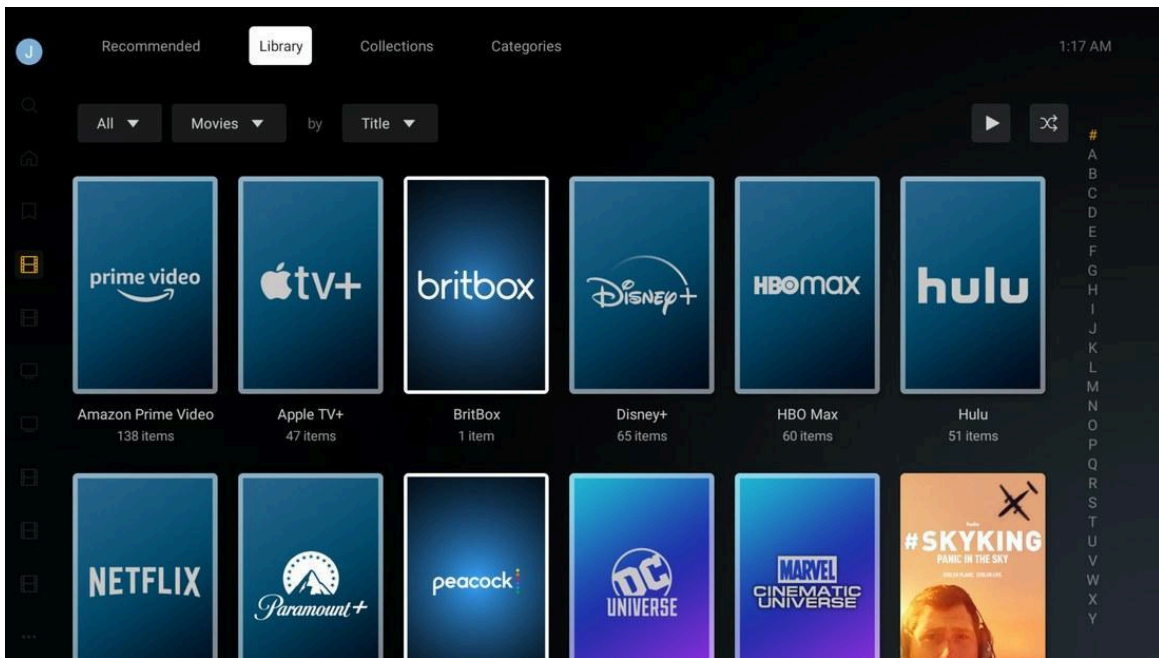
J

Recommended Library Collections Categories 1:17 AM

All ▼ Movies ▼ by Title ▼

#
A
B
C
D
E
F
G
H
I
J
K
L
M
N
O
P
Q
R
S
T
U
V
W
X
Y

prime video
Amazon Prime Video
138 items

tv+
Apple TV+
47 items

britbox
BritBox
1 item

Disney+
Disney+
65 items

HBOmax
HBO Max
60 items

hulu
Hulu
51 items

NETFLIX

Paramount+

peacock

DC UNIVERSE

MARVEL CINEMATIC UNIVERSE

#SKYKING
PANIC IN THE SKY